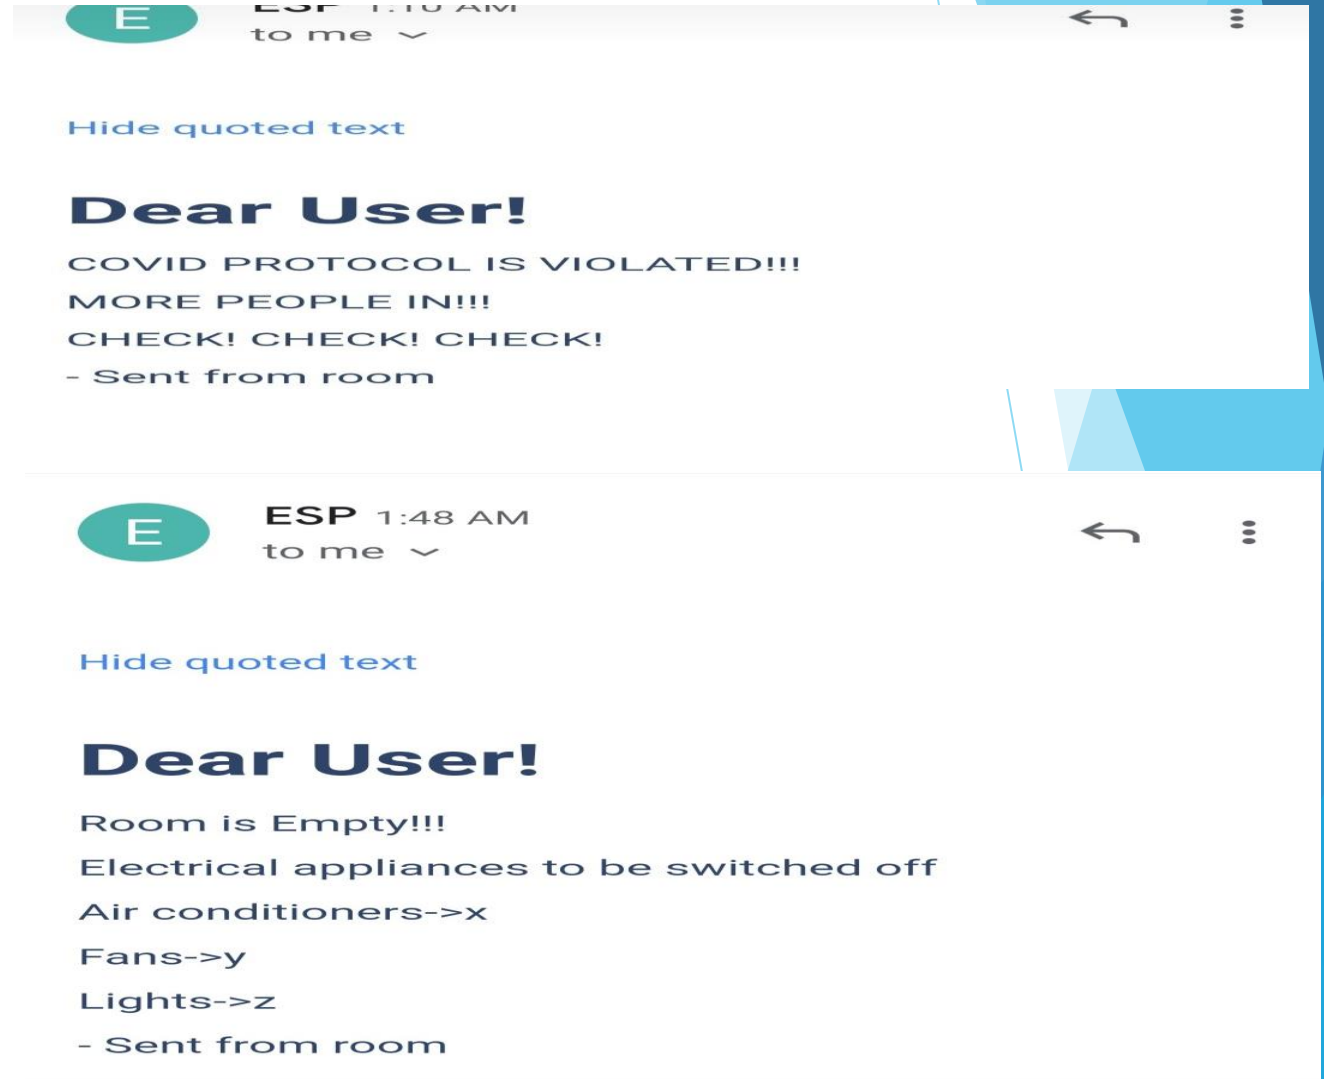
E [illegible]
to me

Hide quoted text

Dear User!

COVID PROTOCOL IS VIOLATED!!!
MORE PEOPLE IN!!!
CHECK! CHECK! CHECK!
- Sent from room

E ESP 1:48 AM
to me

Hide quoted text

Dear User!

Room is Empty!!!
Electrical appliances to be switched off
Air conditioners->x
Fans->y
Lights->z
- Sent from room